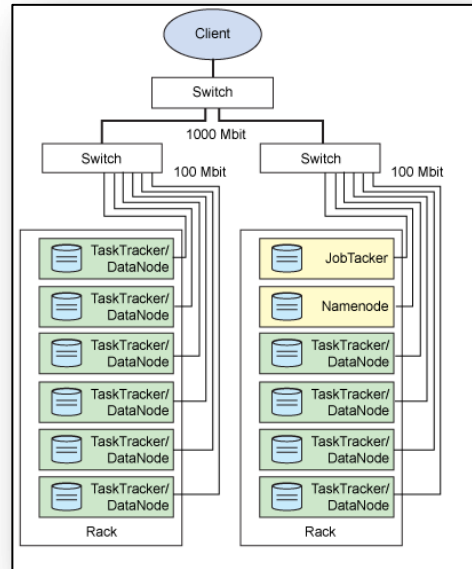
Client

Switch

1000 Mbit

Switch

100 Mbit

TaskTracker/ DataNode

TaskTracker/ DataNode

TaskTracker/ DataNode

TaskTracker/ DataNode

TaskTracker/ DataNode

TaskTracker/ DataNode

Rack

Switch

100 Mbit

JobTacker

Namenode

TaskTracker/ DataNode

TaskTracker/ DataNode

TaskTracker/ DataNode

TaskTracker/ DataNode

Rack